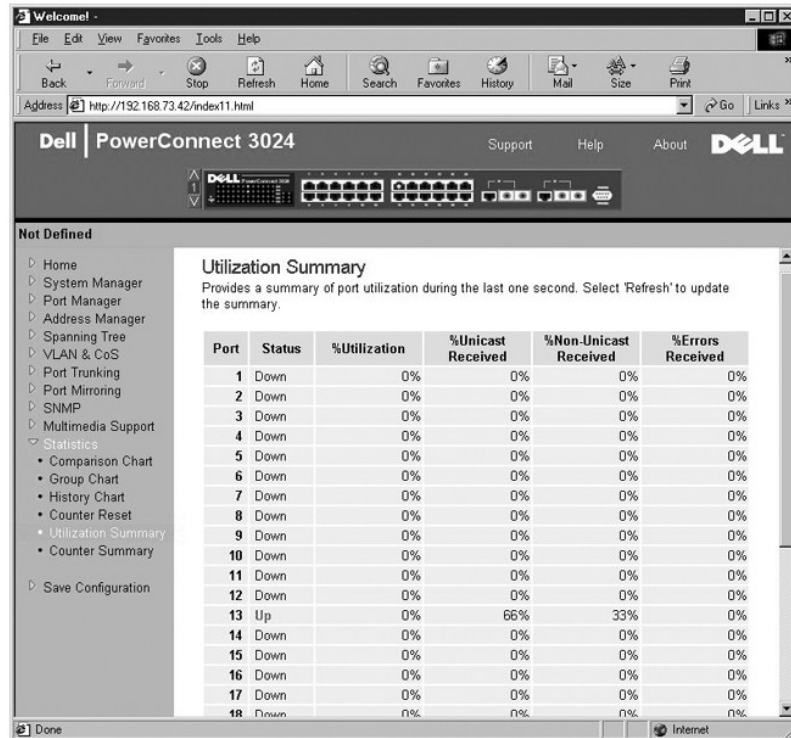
Welcome! -

File Edit View Favorites Tools Help

Back Forward Stop Refresh Home Search Favorites History Mail Size Print

Address http://192.168.73.42/index11.html Go Links

Dell | PowerConnect 3024 Support Help About DELL

Not Defined

- Home
- System Manager
- Port Manager
- Address Manager
- Spanning Tree
- VLAN & CoS
- Port Trunking
- Port Mirroring
- SNMP
- Multimedia Support
- Statistics
  - Comparison Chart
  - Group Chart
  - History Chart
  - Counter Reset
  - Utilization Summary
  - Counter Summary
- Save Configuration

Utilization Summary

Provides a summary of port utilization during the last one second. Select 'Refresh' to update the summary.

| Port | Status | %Utilization | %Unicast Received | %Non-Unicast Received | %Errors Received |
|---|---|---|---|---|---|
| 1 | Down | 0% | 0% | 0% | 0% |
| 2 | Down | 0% | 0% | 0% | 0% |
| 3 | Down | 0% | 0% | 0% | 0% |
| 4 | Down | 0% | 0% | 0% | 0% |
| 5 | Down | 0% | 0% | 0% | 0% |
| 6 | Down | 0% | 0% | 0% | 0% |
| 7 | Down | 0% | 0% | 0% | 0% |
| 8 | Down | 0% | 0% | 0% | 0% |
| 9 | Down | 0% | 0% | 0% | 0% |
| 10 | Down | 0% | 0% | 0% | 0% |
| 11 | Down | 0% | 0% | 0% | 0% |
| 12 | Down | 0% | 0% | 0% | 0% |
| 13 | Up | 0% | 66% | 33% | 0% |
| 14 | Down | 0% | 0% | 0% | 0% |
| 15 | Down | 0% | 0% | 0% | 0% |
| 16 | Down | 0% | 0% | 0% | 0% |
| 17 | Down | 0% | 0% | 0% | 0% |
| 18 | Down | 0% | 0% | 0% | 0% |

Done Internet